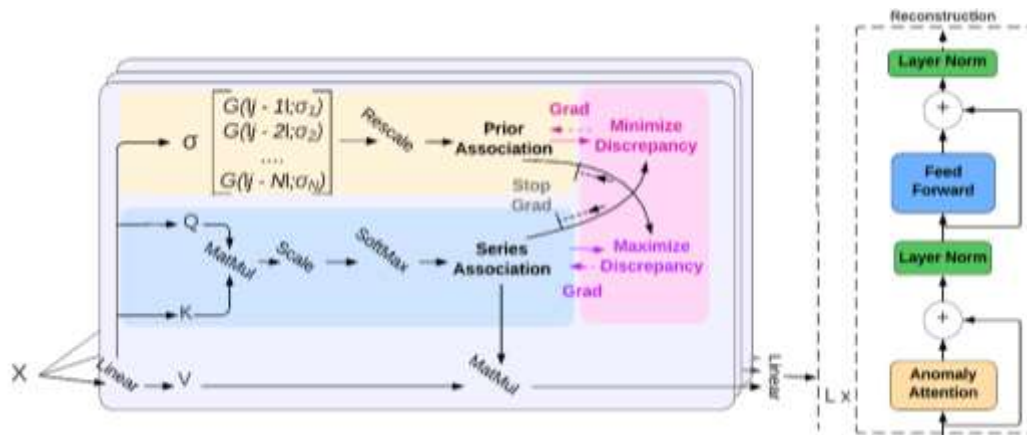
Reconstruction

Layer Norm

+

Feed Forward

Layer Norm

+

Anomaly Attention

σ

$G(|j-1|;\sigma_1)$
$G(|j-2|;\sigma_2)$
....
$G(|j-N|;\sigma_N)$

Rescale

Prior Association

Grad

Minimize Discrepancy

Stop Grad

Q

MatMul

Scale

SoftMax

Series Association

Maximize Discrepancy

Grad

K

X

Linear

V

MatMul

Linear

L ×